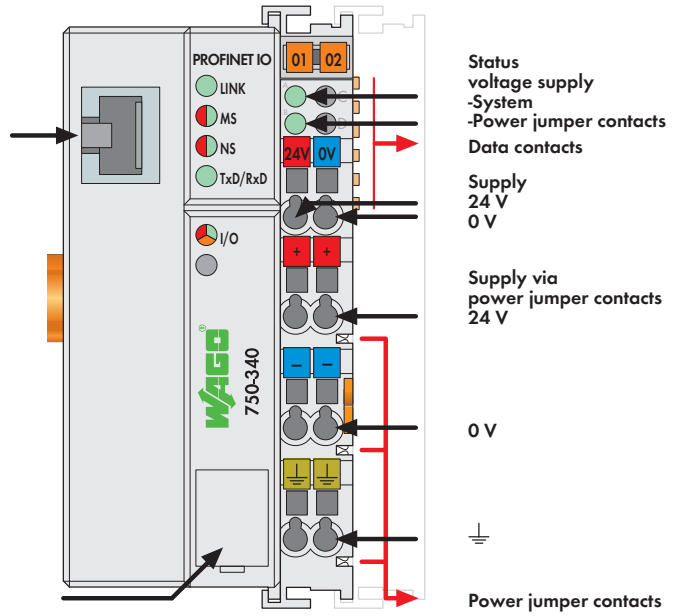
PROFINET IO
LINK
MS
NS
TxD/RxD
I/O
WAGO
750-340
01 02
A
B
24V 0V
+ +
– –

Status
voltage supply
-System
-Power jumper contacts
Data contacts

Supply
24 V
0 V

Supply via
power jumper contacts
24 V

0 V

⏚

Power jumper contacts